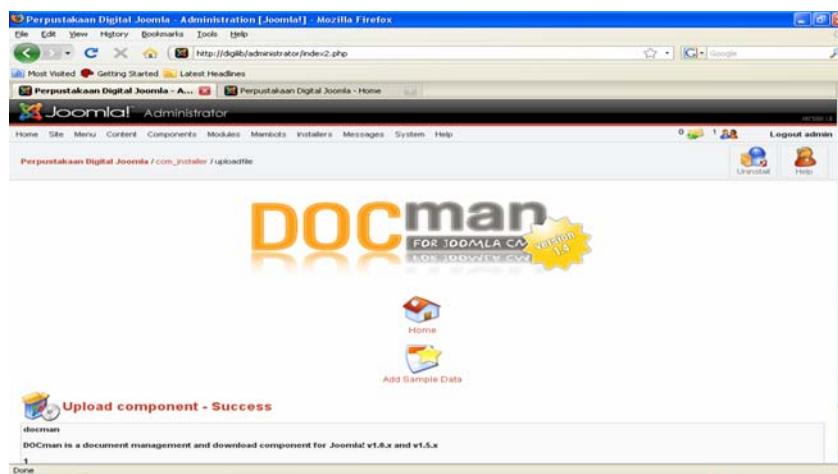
Perpustakaan Digital Joomla - Administration [Joomla!] - Mozilla Firefox

File Edit View History Bookmarks Tools Help

http://diglib/administrator/index2.php

Google

Most Visited Getting Started Latest Headlines

Perpustakaan Digital Joomla - A...

Perpustakaan Digital Joomla - Home

Joomla! Administrator

Home Site Menu Content Components Modules Mambots Installers Messages System Help

0 1 Logout admin

Perpustakaan Digital Joomla / com_installer / uploadfile

Uninstall Help

DOCman FOR JOOMLA CMS version 1.4

Home

Add Sample Data

Upload component - Success

docman

DOCman is a document management and download component for Joomla! v1.0.x and v1.5.x

1

Done